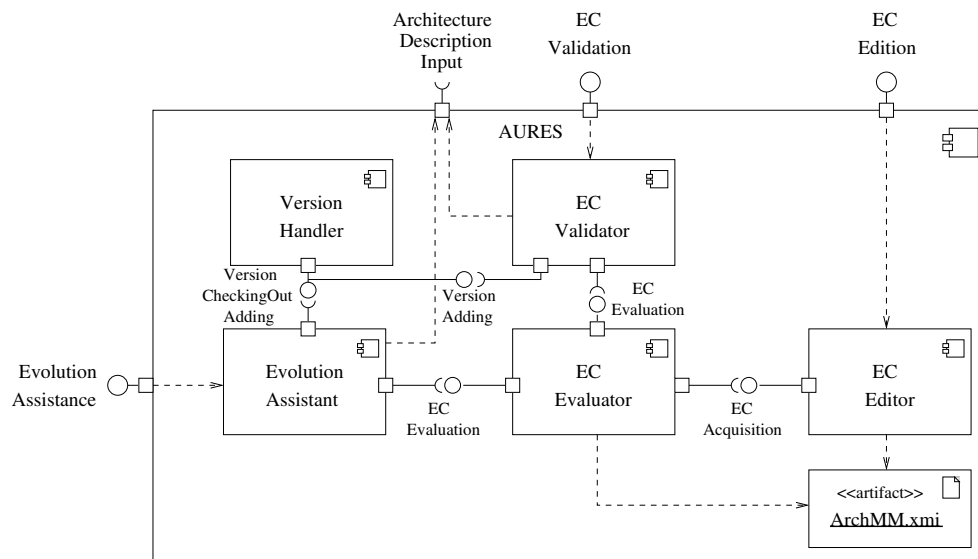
Architecture Description Input

EC Validation

EC Edition

AURES

Version Handler

EC Validator

Version CheckingOut Adding

Version Adding

EC Evaluation

Evolution Assistance

Evolution Assistant

EC Evaluation

EC Evaluator

EC Acquisition

EC Editor

<<artifact>>
ArchMM.xmi